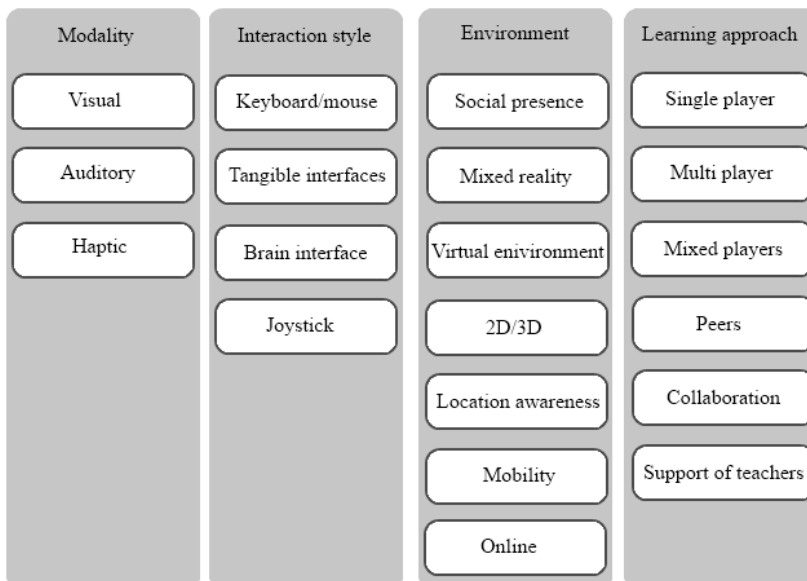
Modality

Visual

Auditory

Haptic

Interaction style

Keyboard/mouse

Tangible interfaces

Brain interface

Joystick

Environment

Social presence

Mixed reality

Virtual enivironment

2D/3D

Location awareness

Mobility

Online

Learning approach

Single player

Multi player

Mixed players

Peers

Collaboration

Support of teachers